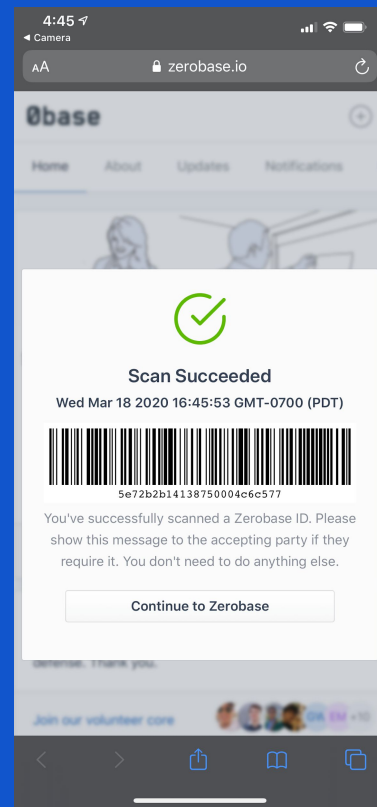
4:45
◂ Camera

AA zerobase.io

Øbase

Home About Updates Notifications

Scan Succeeded

Wed Mar 18 2020 16:45:53 GMT-0700 (PDT)

5e72b2b14138750004c6c577

You've successfully scanned a Zerobase ID. Please show this message to the accepting party if they require it. You don't need to do anything else.

Continue to Zerobase

defense. Thank you.

Join our volunteer core

DK EM +10